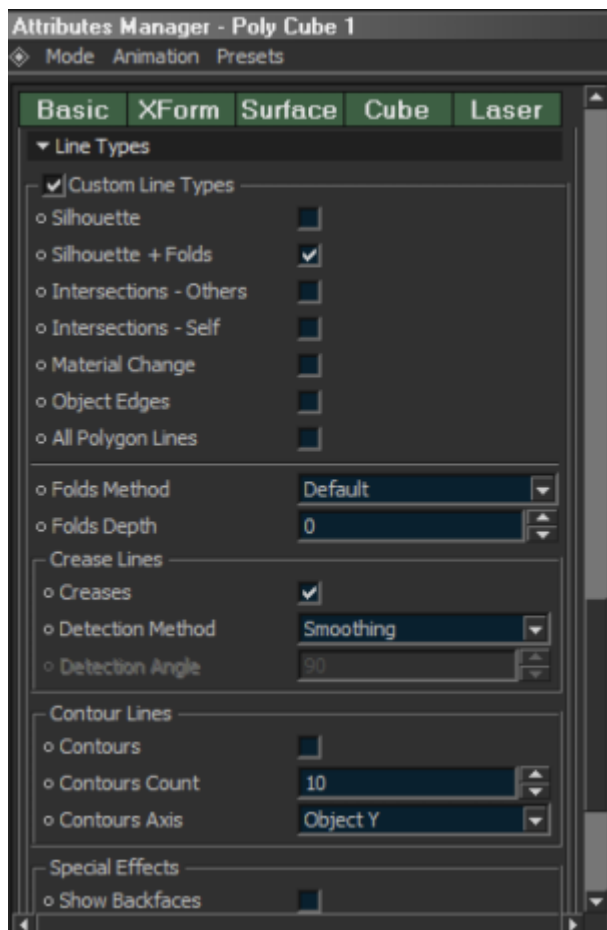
Attributes Manager - Poly Cube 1

Mode Animation Presets

Basic XForm Surface Cube Laser

Line Types

Custom Line Types

Silhouette

Silhouette + Folds

Intersections - Others

Intersections - Self

Material Change

Object Edges

All Polygon Lines

Folds Method Default

Folds Depth 0

Crease Lines

Creases

Detection Method Smoothing

Detection Angle 90

Contour Lines

Contours

Contours Count 10

Contours Axis Object Y

Special Effects

Show Backfaces